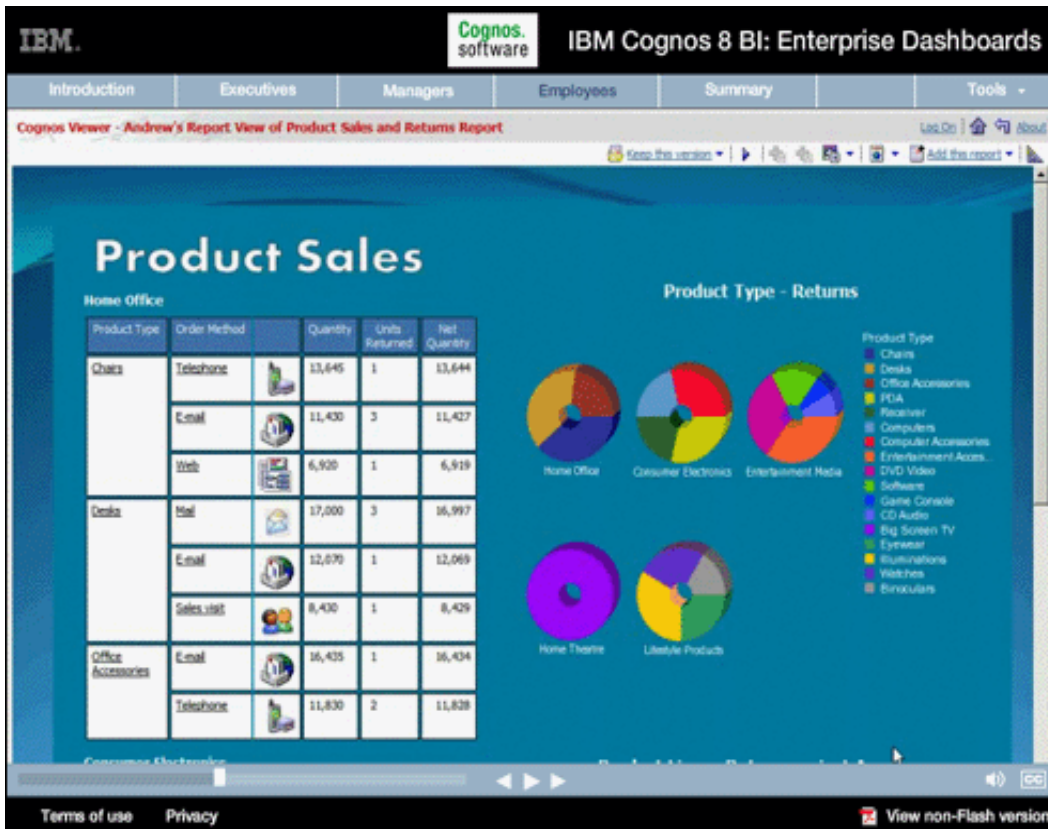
IBM.

Cognos. software

IBM Cognos 8 BI: Enterprise Dashboards

Introduction | Executives | Managers | Employees | Summary | Tools

Cognos Viewer - Andrew's Report View of Product Sales and Returns Report

Log On | About

Keep this version | Add this report

Product Sales

Home Office

| Product Type | Order Method | | Quantity | Units Returned | Net Quantity |
|---|---|---|---|---|---|
| Chairs | Telephone | | 13,645 | 1 | 13,644 |
| | E-mail | | 11,430 | 3 | 11,427 |
| | Web | | 6,920 | 1 | 6,919 |
| Desks | Mail | | 17,000 | 3 | 16,997 |
| | E-mail | | 12,070 | 1 | 12,069 |
| | Sales visit | | 8,430 | 1 | 8,429 |
| Office Accessories | E-mail | | 16,435 | 1 | 16,434 |
| | Telephone | | 11,830 | 2 | 11,828 |

Product Type - Returns

Home Office
Consumer Electronics
Entertainment Media
Home Theatre
Lifestyle Products

Product Type
Chairs
Desks
Office Accessories
PDA
Receiver
Computers
Computer Accessories
Entertainment Acces...
DVD Video
Software
Game Console
CD Audio
Big Screen TV
Eyewear
Illuminations
Watches
Binoculars

Consumer Electronics

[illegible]

CC

Terms of use   Privacy

View non-Flash version